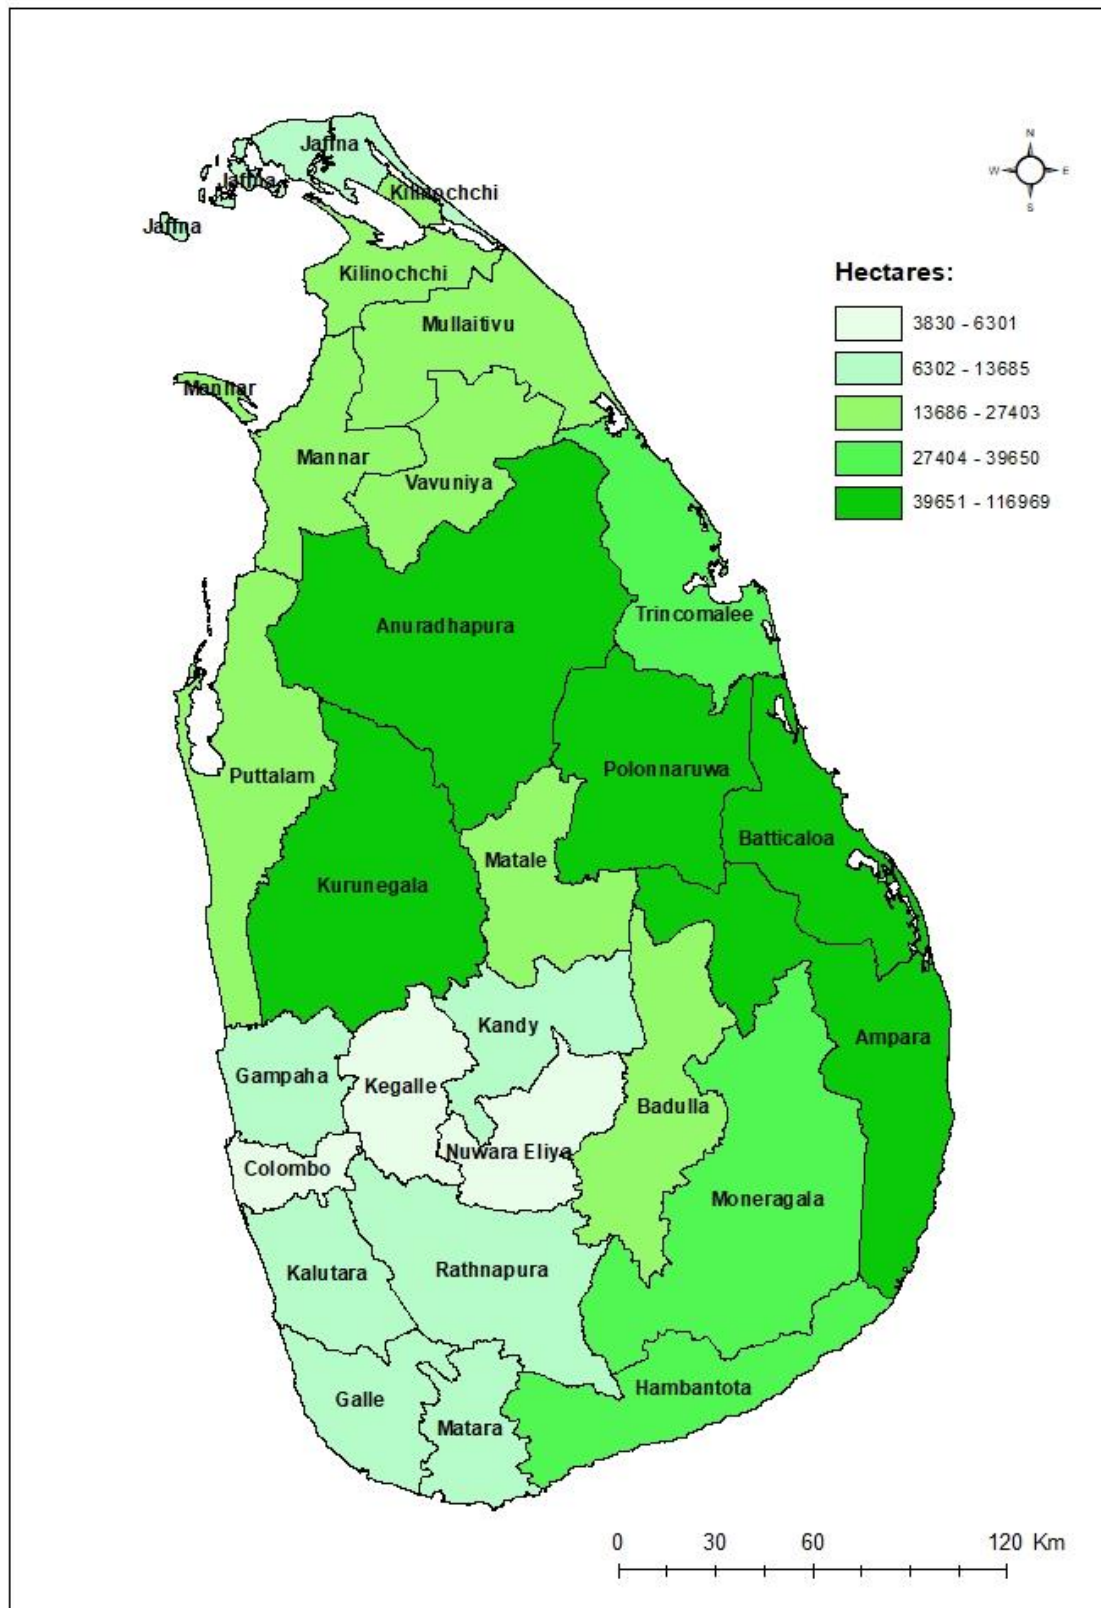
N
W
E
S

Hectares:

3830 - 6301
6302 - 13685
13686 - 27403
27404 - 39650
39651 - 116969

Jaffna
Jaffna
Jaffna
Kilinochchi
Kilinochchi
Mullaitivu
Mannar
Mannar
Vavuniya
Anuradhapura
Trincomalee
Puttalam
Polonnaruwa
Batticaloa
Matale
Kurunegala
Kandy
Ampara
Gampaha
Kegalle
Badulla
Nuwara Eliya
Colombo
Moneragala
Kalutara
Rathnapura
Galle
Hambantota
Matara

0 30 60 120 Km